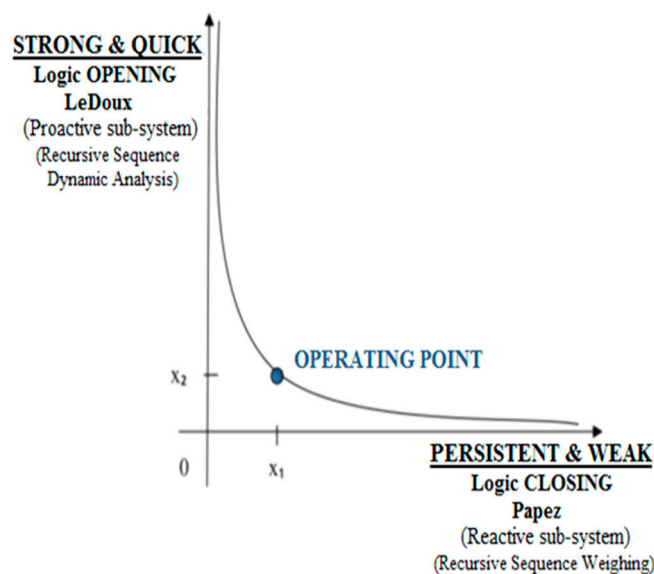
STRONG & QUICK
Logic OPENING
LeDoux
(Proactive sub-system)
(Recursive Sequence Dynamic Analysis)

OPERATING POINT

$x_2$

0

$x_1$

PERSISTENT & WEAK
Logic CLOSING
Papez
(Reactive sub-system)
(Recursive Sequence Weighing)